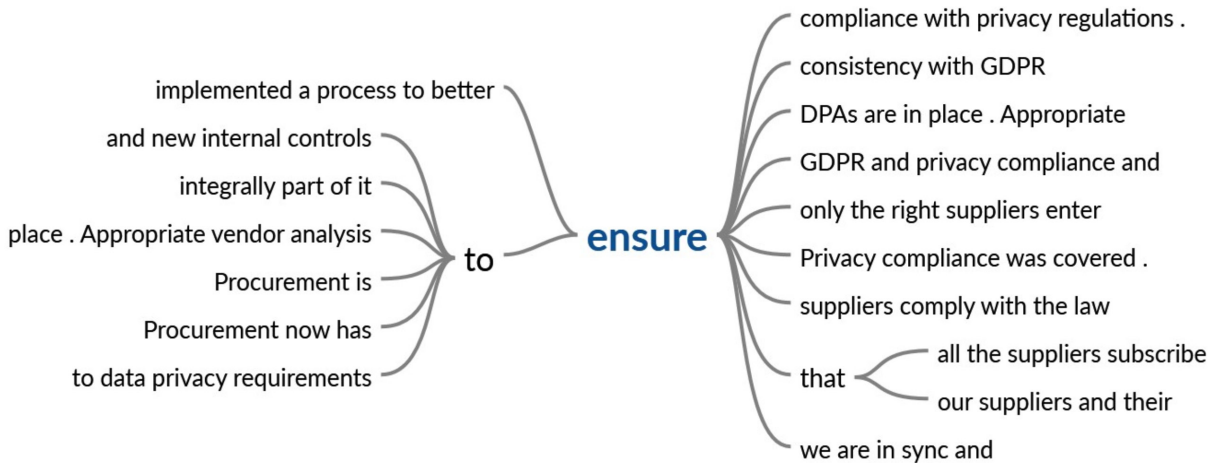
implemented a process to better
and new internal controls
integrally part of it
place . Appropriate vendor analysis
Procurement is
Procurement now has
to data privacy requirements

to

ensure

compliance with privacy regulations .
consistency with GDPR
DPAs are in place . Appropriate
GDPR and privacy compliance and
only the right suppliers enter
Privacy compliance was covered .
suppliers comply with the law
that
all the suppliers subscribe
our suppliers and their
we are in sync and